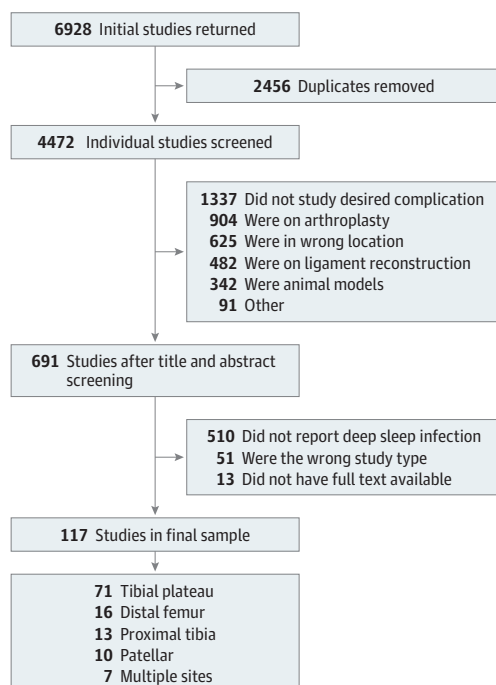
6928 Initial studies returned

2456 Duplicates removed

4472 Individual studies screened

1337 Did not study desired complication
904 Were on arthroplasty
625 Were in wrong location
482 Were on ligament reconstruction
342 Were animal models
91 Other

691 Studies after title and abstract screening

510 Did not report deep sleep infection
51 Were the wrong study type
13 Did not have full text available

117 Studies in final sample

71 Tibial plateau
16 Distal femur
13 Proximal tibia
10 Patellar
7 Multiple sites